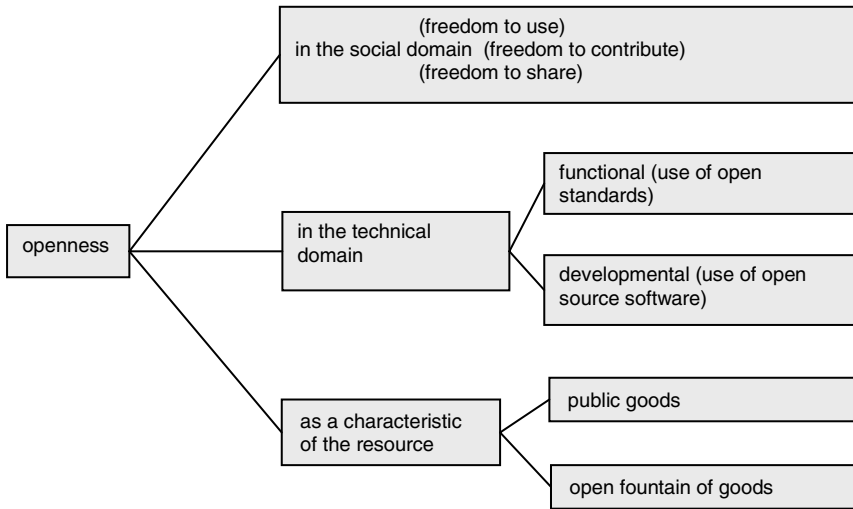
openness

(freedom to use)
in the social domain (freedom to contribute)
(freedom to share)

in the technical domain

functional (use of open standards)

developmental (use of open source software)

as a characteristic of the resource

public goods

open fountain of goods